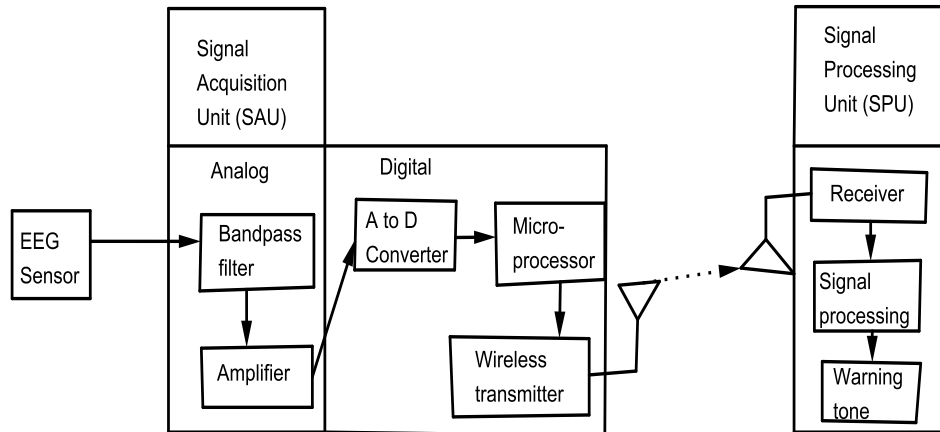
Signal Acquisition Unit (SAU)

Analog

Digital

EEG Sensor

Bandpass filter

Amplifier

A to D Converter

Microprocessor

Wireless transmitter

Signal Processing Unit (SPU)

Receiver

Signal processing

Warning tone